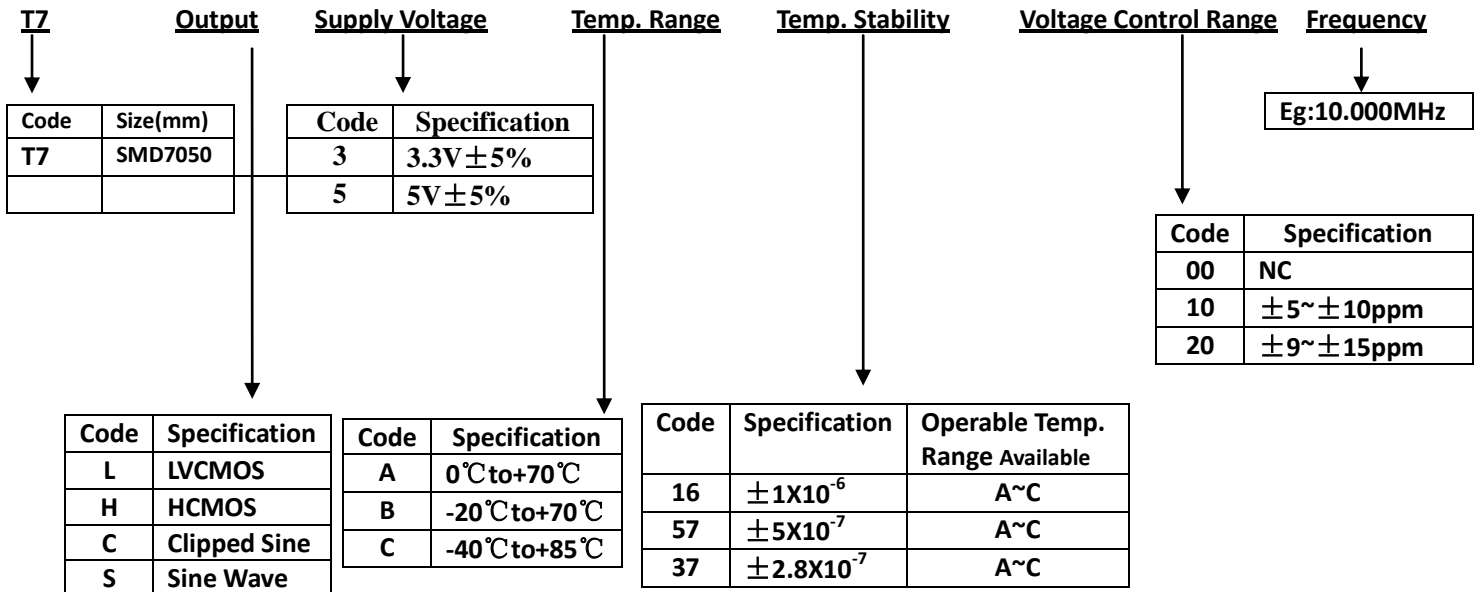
T7 Output Supply Voltage Temp. Range Temp. Stability Voltage Control Range Frequency

| Code | Size(mm) |
|---|---|
| T7 | SMD7050 |
| | |

| Code | Specification |
|---|---|
| 3 | 3.3V±5% |
| 5 | 5V±5% |

Eg:10.000MHz

| Code | Specification |
|---|---|
| 00 | NC |
| 10 | ±5~±10ppm |
| 20 | ±9~±15ppm |

| Code | Specification |
|---|---|
| L | LVCMOS |
| H | HCMOS |
| C | Clipped Sine |
| S | Sine Wave |

| Code | Specification |
|---|---|
| A | 0℃to+70℃ |
| B | -20℃to+70℃ |
| C | -40℃to+85℃ |

| Code | Specification | Operable Temp. Range Available |
|---|---|---|
| 16 | $\pm1X10^{-6}$ | A~C |
| 57 | $\pm5X10^{-7}$ | A~C |
| 37 | $\pm2.8X10^{-7}$ | A~C |